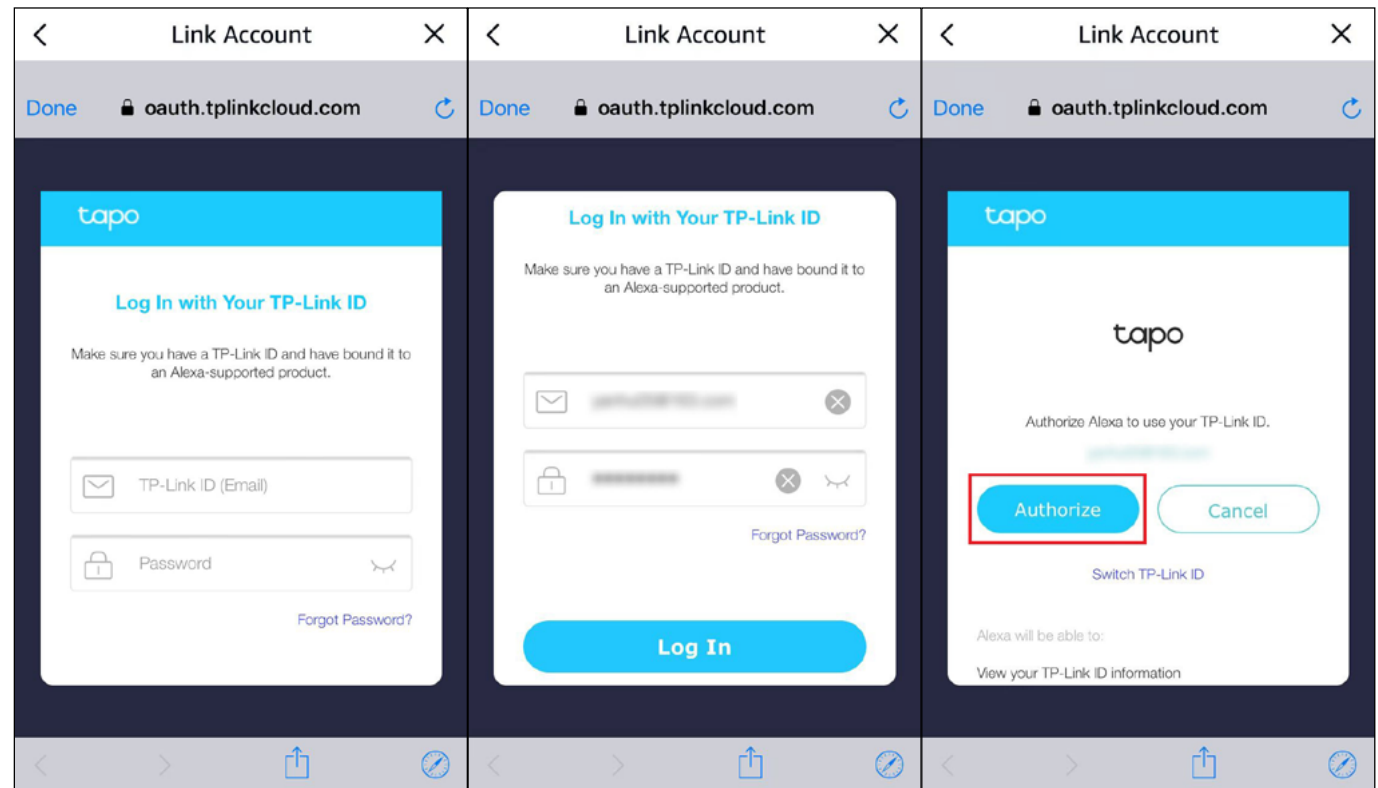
Link Account

Done oauth.tplinkcloud.com

tapo

Log In with Your TP-Link ID

Make sure you have a TP-Link ID and have bound it to an Alexa-supported product.

TP-Link ID (Email)

Password

Forgot Password?

Link Account

Done oauth.tplinkcloud.com

Log In with Your TP-Link ID

Make sure you have a TP-Link ID and have bound it to an Alexa-supported product.

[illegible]

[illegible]

Forgot Password?

Log In

Link Account

Done oauth.tplinkcloud.com

tapo

tapo

Authorize Alexa to use your TP-Link ID.

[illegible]

Authorize

Cancel

Switch TP-Link ID

Alexa will be able to:

View your TP-Link ID information